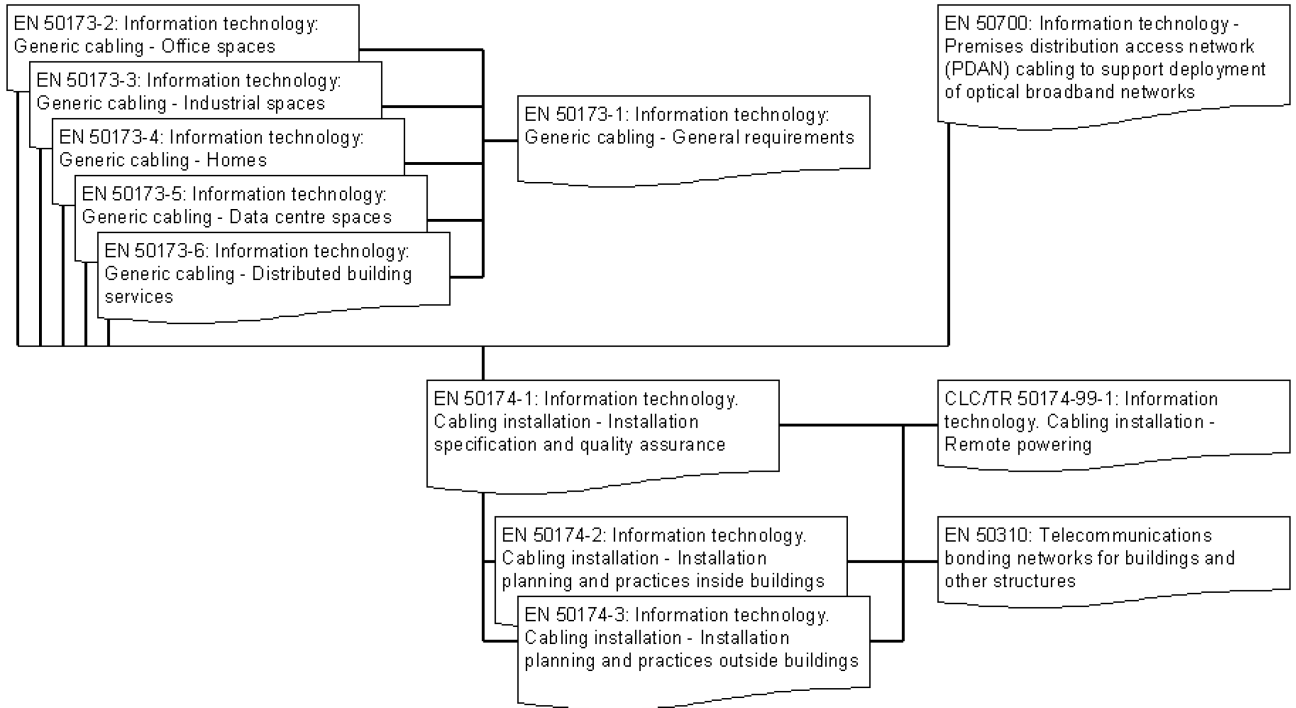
EN 50173-2: Information technology: Generic cabling - Office spaces

EN 50173-3: Information technology: Generic cabling - Industrial spaces

EN 50173-4: Information technology: Generic cabling - Homes

EN 50173-5: Information technology: Generic cabling - Data centre spaces

EN 50173-6: Information technology: Generic cabling - Distributed building services

EN 50173-1: Information technology: Generic cabling - General requirements

EN 50700: Information technology - Premises distribution access network (PDAN) cabling to support deployment of optical broadband networks

EN 50174-1: Information technology. Cabling installation - Installation specification and quality assurance

CLC/TR 50174-99-1: Information technology. Cabling installation - Remote powering

EN 50174-2: Information technology. Cabling installation - Installation planning and practices inside buildings

EN 50310: Telecommunications bonding networks for buildings and other structures

EN 50174-3: Information technology. Cabling installation - Installation planning and practices outside buildings